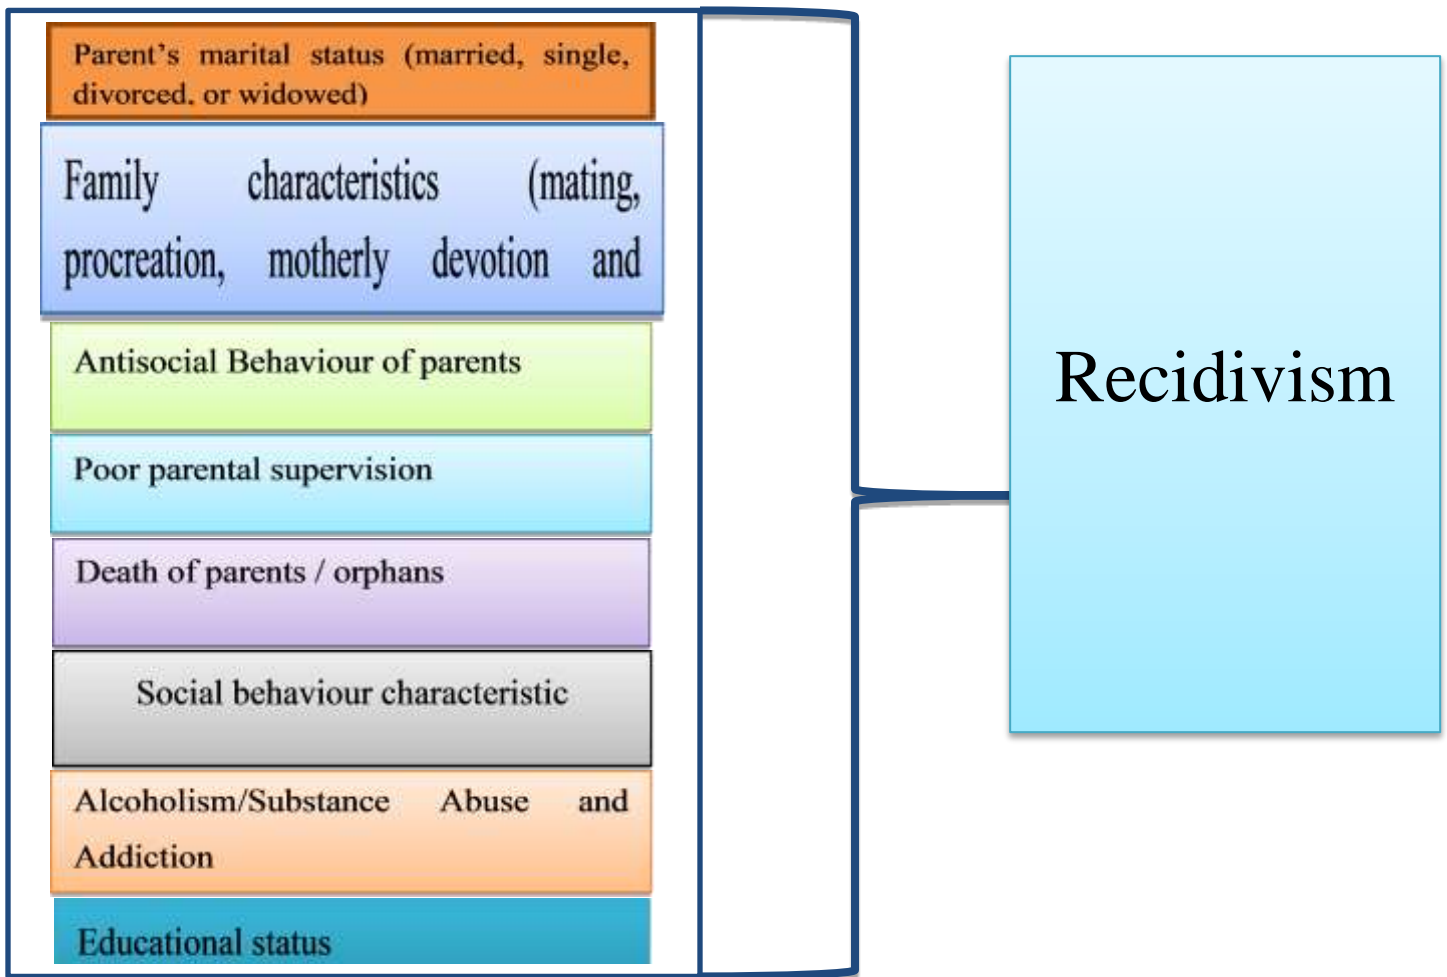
Parent's marital status (married, single, divorced, or widowed)

Family characteristics (mating, procreation, motherly devotion and

Antisocial Behaviour of parents

Poor parental supervision

Death of parents / orphans

Social behaviour characteristic

Alcoholism/Substance Abuse and Addiction

Educational status

Recidivism